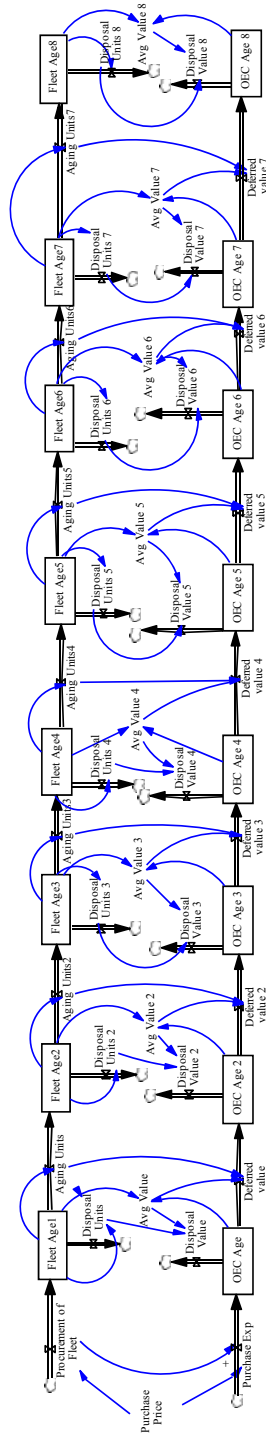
Fleet Age8
Disposal Units 8
Avg Value 8
Disposal Value 8
OEC Age 8
Aging Units7
Deferred value 7
Fleet Age7
Disposal Units 7
Avg Value 7
Disposal Value 7
OEC Age 7
Aging Units6
Deferred value 6
Fleet Age6
Disposal Units 6
Avg Value 6
Disposal Value 6
OEC Age 6
Aging Units5
Deferred value 5
Fleet Age5
Disposal Units 5
Avg Value 5
Disposal Value 5
OEC Age 5
Aging Units4
Deferred value 4
Fleet Age4
Disposal Units 4
Avg Value 4
Disposal Value 4
OEC Age 4
Aging Units3
Deferred value 3
Fleet Age3
Disposal Units 3
Avg Value 3
Disposal Value 3
OEC Age 3
Aging Units2
Deferred value 2
Fleet Age2
Disposal Units 2
Avg Value 2
Disposal Value 2
OEC Age 2
Aging Units
Deferred value
Fleet Age1
Disposal Units
Avg Value
Disposal Value
OEC Age
Procurement of Fleet
Purchase Exp
+
Purchase Price